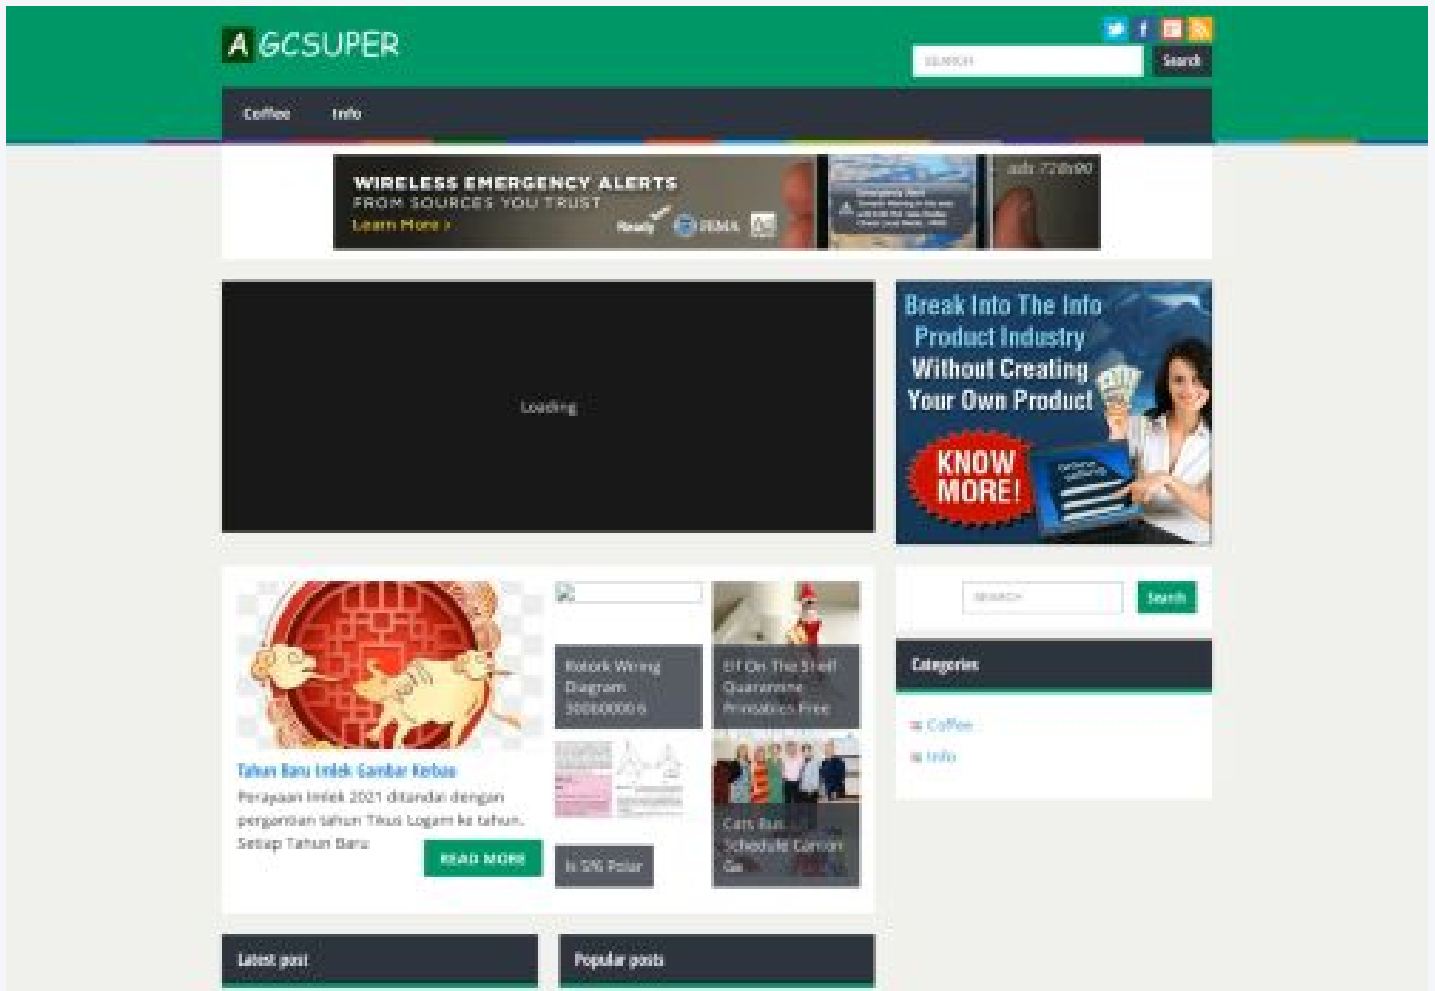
A GCSUPER

SEARCH
Search

Coffee
Info

WIRELESS EMERGENCY ALERTS
FROM SOURCES YOU TRUST
Learn More ›
Ready FEMA Ad
ads 728x90

Loading

Break Into The Info Product Industry Without Creating Your Own Product
KNOW MORE!

Tahun Baru Imlek Gambar Kerbau
Perayaan Imlek 2021 ditandai dengan pergantian tahun Tikus Logam ke tahun. Setiap Tahun Baru
READ MORE

Rotork Wiring Diagram 3000000000 6

Elf On The Shelf Quarantine Printables Free

Is Sf6 Polar

Cats Bus Schedule Canton Ga

SEARCH
Search

Categories

Coffee
Info

Latest post

Popular posts